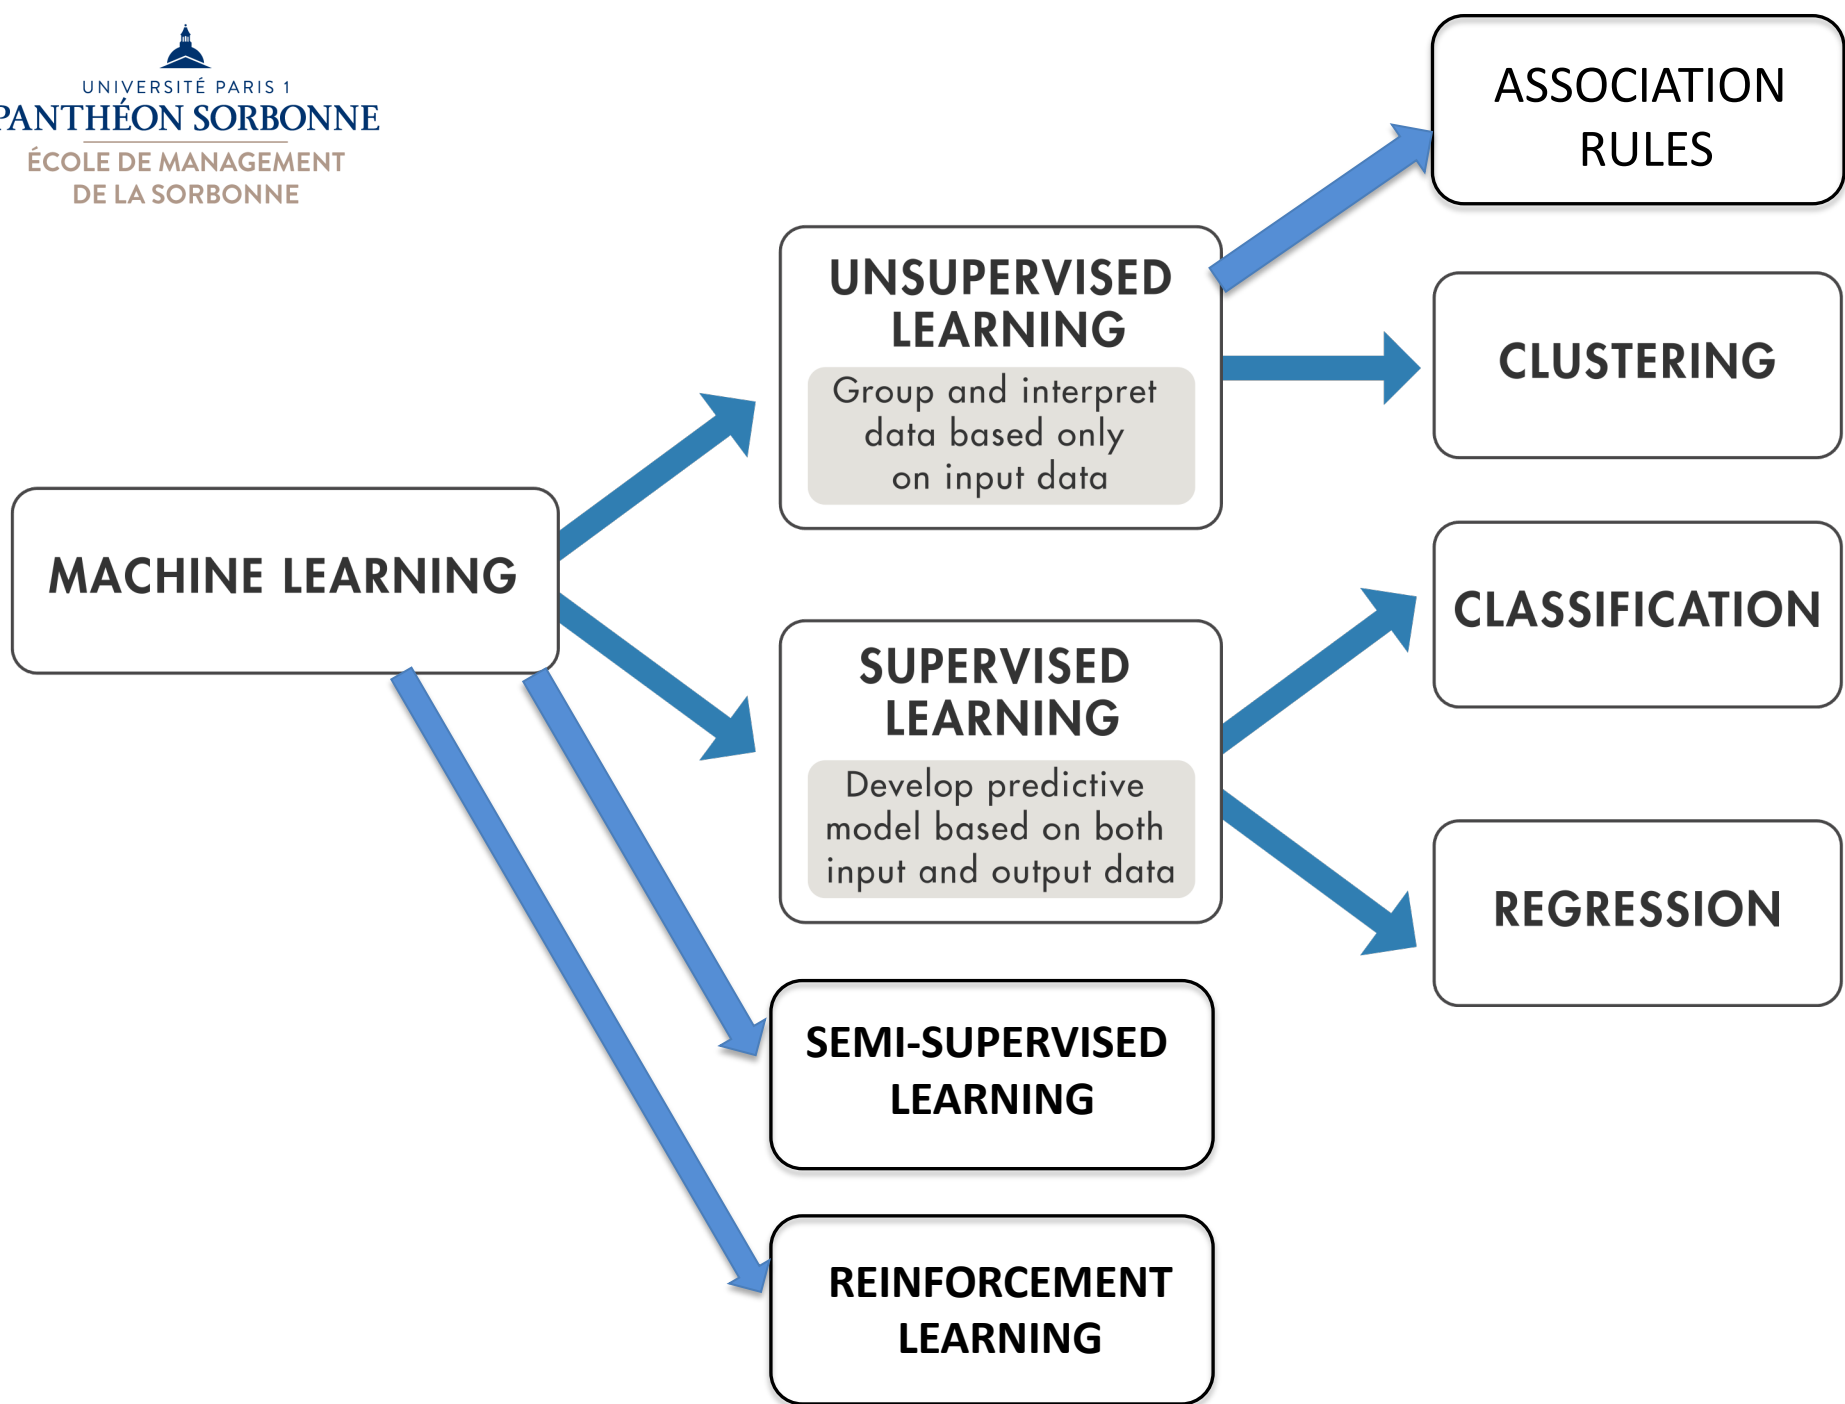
UNIVERSITÉ PARIS 1
PANTHÉON SORBONNE
ÉCOLE DE MANAGEMENT
DE LA SORBONNE

MACHINE LEARNING

UNSUPERVISED LEARNING
Group and interpret data based only on input data

SUPERVISED LEARNING
Develop predictive model based on both input and output data

SEMI-SUPERVISED LEARNING

REINFORCEMENT LEARNING

ASSOCIATION RULES

CLUSTERING

CLASSIFICATION

REGRESSION